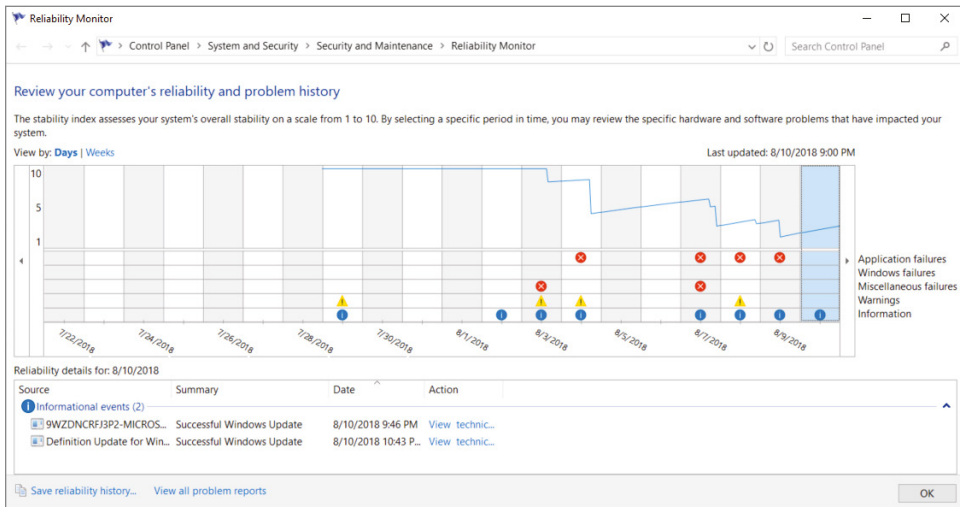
Reliability Monitor

Control Panel › System and Security › Security and Maintenance › Reliability Monitor

Search Control Panel

Review your computer's reliability and problem history

The stability index assesses your system's overall stability on a scale from 1 to 10. By selecting a specific period in time, you may review the specific hardware and software problems that have impacted your system.

View by: Days | Weeks

Last updated: 8/10/2018 9:00 PM

10
5
1

Application failures
Windows failures
Miscellaneous failures
Warnings
Information

7/22/2018
7/24/2018
7/26/2018
7/28/2018
7/30/2018
8/1/2018
8/3/2018
8/5/2018
8/7/2018
8/9/2018

Reliability details for: 8/10/2018

| Source | Summary | Date | Action |
|---|---|---|---|
| Informational events (2) | | | |
| 9WZDNCRFJ3P2-MICROS... | Successful Windows Update | 8/10/2018 9:46 PM | View technic... |
| Definition Update for Win... | Successful Windows Update | 8/10/2018 10:43 P... | View technic... |

Save reliability history... View all problem reports

OK